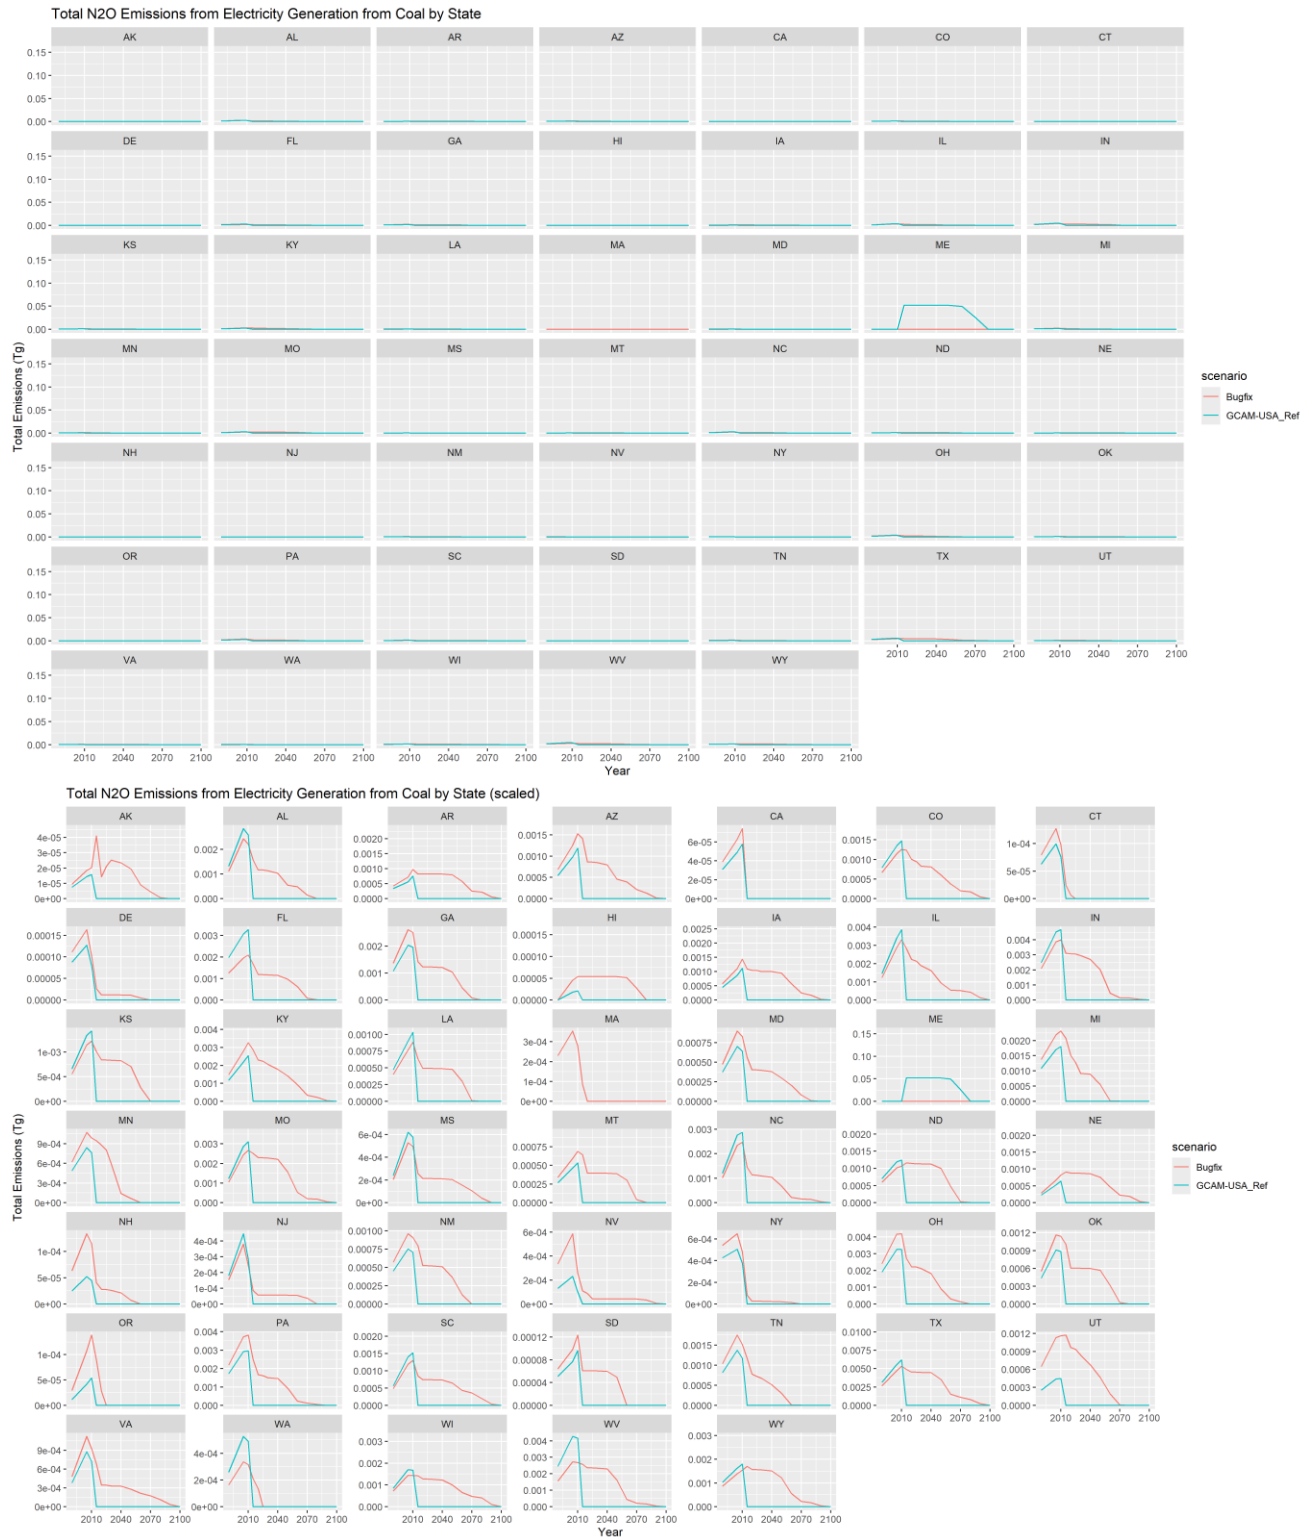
Total N2O Emissions from Electricity Generation from Coal by State

AK AL AR AZ CA CO CT
DE FL GA HI IA IL IN
KS KY LA MA MD ME MI
MN MO MS MT NC ND NE
NH NJ NM NV NY OH OK
OR PA SC SD TN TX UT
VA WA WI WV WY

0.15
0.10
0.05
0.00

2010 2040 2070 2100

Total Emissions (Tg)
Year

scenario
Bugfix
GCAM-USA_Ref

Total N2O Emissions from Electricity Generation from Coal by State (scaled)

AK: 4e-05 3e-05 2e-05 1e-05 0e+00
AL: 0.002 0.001 0.000
AR: 0.0020 0.0015 0.0010 0.0005 0.0000
AZ: 0.0015 0.0010 0.0005 0.0000
CA: 6e-05 4e-05 2e-05 0e+00
CO: 0.0015 0.0010 0.0005 0.0000
CT: 1e-04 5e-05 0e+00
DE: 0.00015 0.00010 0.00005 0.00000
FL: 0.003 0.002 0.001 0.000
GA: 0.002 0.001 0.000
HI: 0.00015 0.00010 0.00005 0.00000
IA: 0.0025 0.0020 0.0015 0.0010 0.0005 0.0000
IL: 0.004 0.003 0.002 0.001 0.000
IN: 0.004 0.003 0.002 0.001 0.000
KS: 1e-03 5e-04 0e+00
KY: 0.004 0.003 0.002 0.001 0.000
LA: 0.00100 0.00075 0.00050 0.00025 0.00000
MA: 3e-04 2e-04 1e-04 0e+00
MD: 0.00075 0.00050 0.00025 0.00000
ME: 0.15 0.10 0.05 0.00
MI: 0.0020 0.0015 0.0010 0.0005 0.0000
MN: 9e-04 6e-04 3e-04 0e+00
MO: 0.003 0.002 0.001 0.000
MS: 6e-04 4e-04 2e-04 0e+00
MT: 0.00075 0.00050 0.00025 0.00000
NC: 0.003 0.002 0.001 0.000
ND: 0.0020 0.0015 0.0010 0.0005 0.0000
NE: 0.0020 0.0015 0.0010 0.0005 0.0000
NH: 1e-04 5e-05 0e+00
NJ: 4e-04 3e-04 2e-04 1e-04 0e+00
NM: 0.00100 0.00075 0.00050 0.00025 0.00000
NV: 6e-04 4e-04 2e-04 0e+00
NY: 6e-04 4e-04 2e-04 0e+00
OH: 0.004 0.003 0.002 0.001 0.000
OK: 0.0012 0.0009 0.0006 0.0003 0.0000
OR: 1e-04 5e-05 0e+00
PA: 0.004 0.003 0.002 0.001 0.000
SC: 0.0020 0.0015 0.0010 0.0005 0.0000
SD: 0.00012 0.00008 0.00004 0.00000
TN: 0.0015 0.0010 0.0005 0.0000
TX: 0.0100 0.0075 0.0050 0.0025 0.0000
UT: 0.0012 0.0009 0.0006 0.0003 0.0000
VA: 9e-04 6e-04 3e-04 0e+00
WA: 4e-04 2e-04 0e+00
WI: 0.003 0.002 0.001 0.000
WV: 0.004 0.003 0.002 0.001 0.000
WY: 0.003 0.002 0.001 0.000

2010 2040 2070 2100

Total Emissions (Tg)
Year

scenario
Bugfix
GCAM-USA_Ref